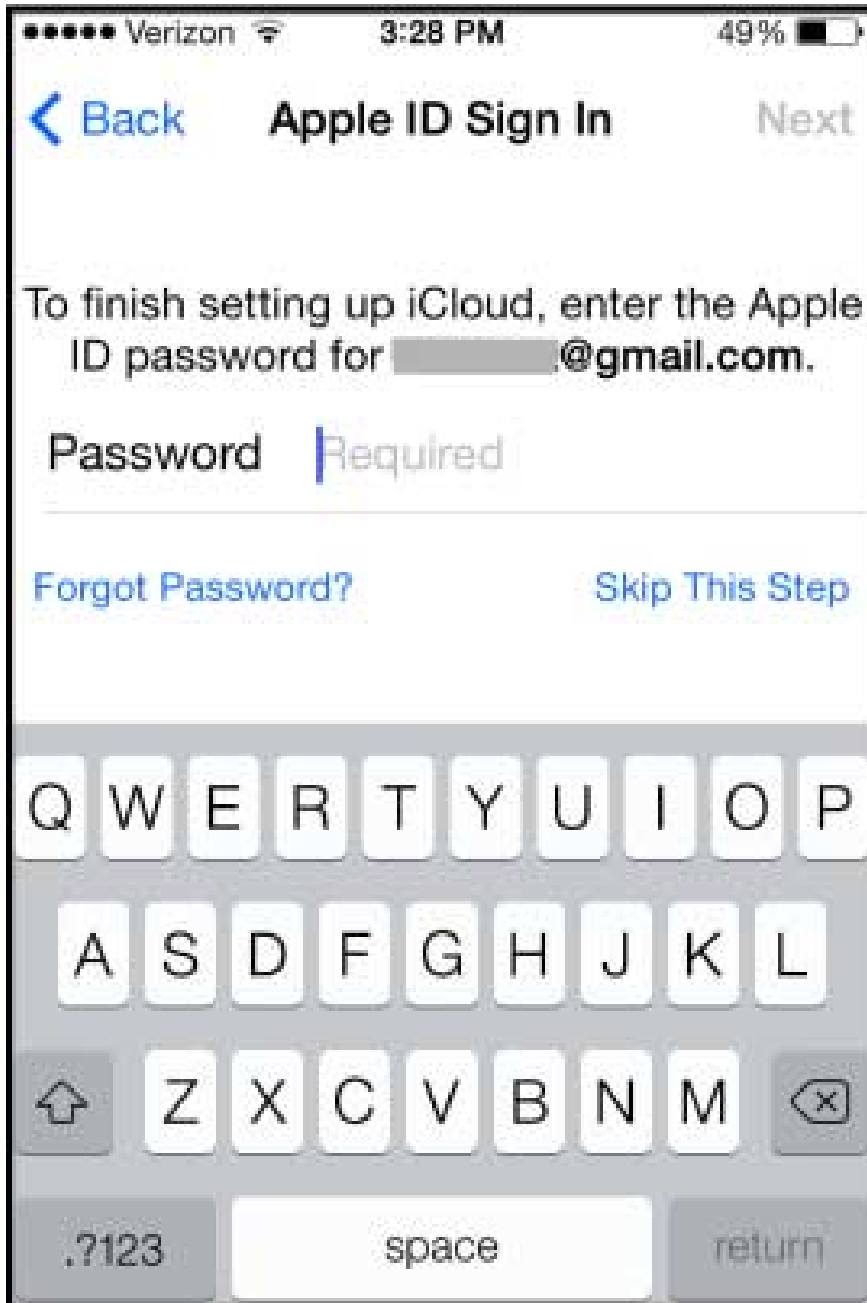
●●●●● Verizon 3:28 PM 49%

< Back Apple ID Sign In Next

To finish setting up iCloud, enter the Apple ID password for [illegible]@gmail.com.

Password Required

Forgot Password? Skip This Step

Q W E R T Y U I O P
A S D F G H J K L
Z X C V B N M
.?123 space return